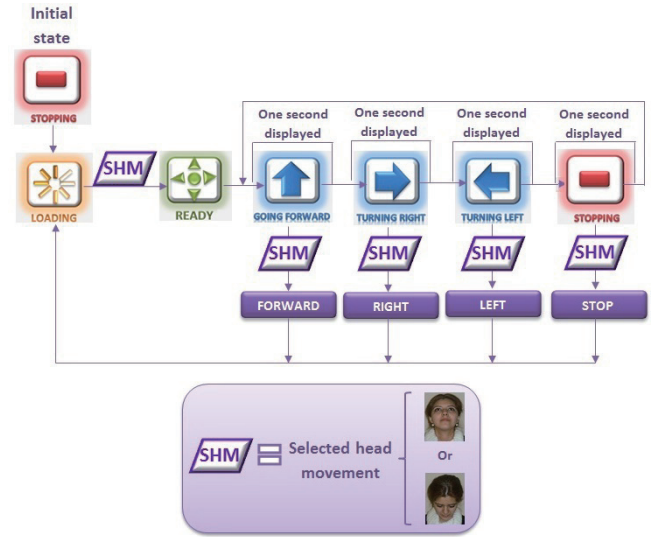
Initial state

STOPPING

LOADING

SHM

READY

One second displayed

GOING FORWARD

One second displayed

TURNING RIGHT

One second displayed

TURNING LEFT

One second displayed

STOPPING

SHM

FORWARD

SHM

RIGHT

SHM

LEFT

SHM

STOP

SHM Selected head movement

Or